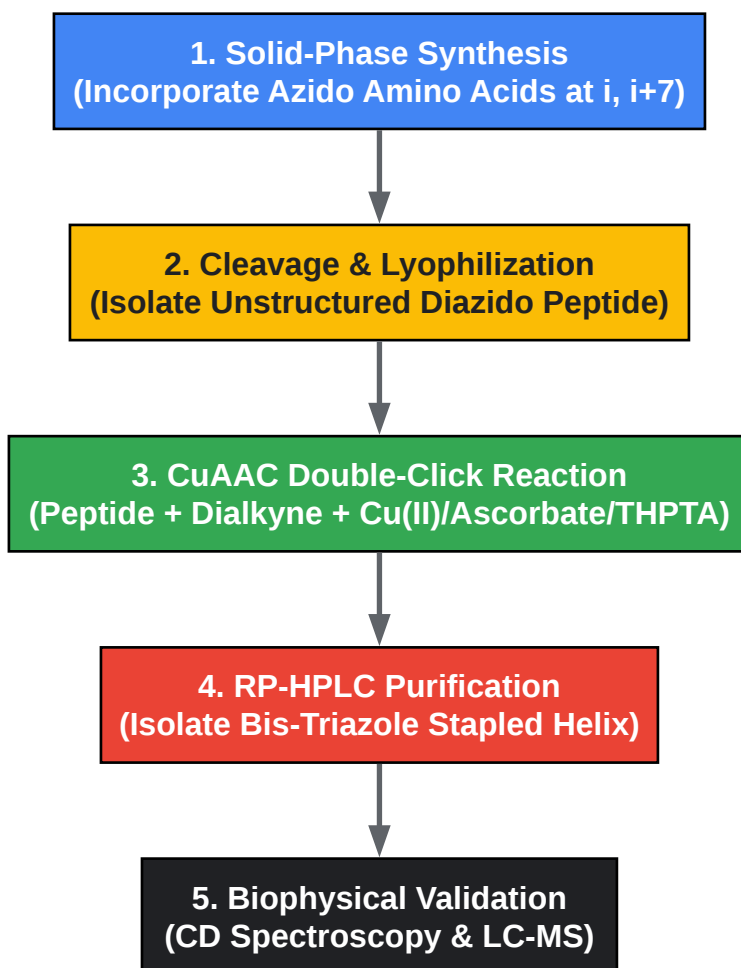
1. Solid-Phase Synthesis
(Incorporate Azido Amino Acids at i, i+7)

2. Cleavage & Lyophilization
(Isolate Unstructured Diazido Peptide)

3. CuAAC Double-Click Reaction
(Peptide + Dialkyne + Cu(II)/Ascorbate/THPTA)

4. RP-HPLC Purification
(Isolate Bis-Triazole Stapled Helix)

5. Biophysical Validation
(CD Spectroscopy & LC-MS)